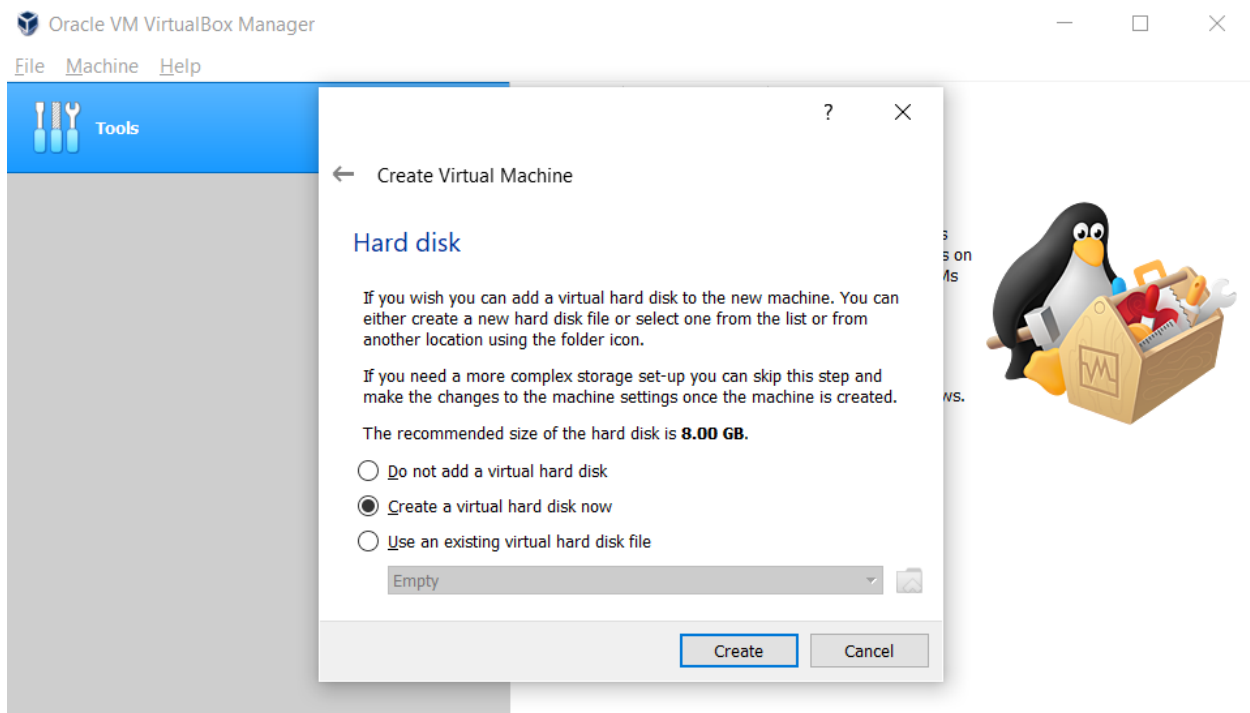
Oracle VM VirtualBox Manager

File Machine Help

Tools

?

Create Virtual Machine

Hard disk

If you wish you can add a virtual hard disk to the new machine. You can either create a new hard disk file or select one from the list or from another location using the folder icon.

If you need a more complex storage set-up you can skip this step and make the changes to the machine settings once the machine is created.

The recommended size of the hard disk is **8.00 GB**.

Do not add a virtual hard disk

Create a virtual hard disk now

Use an existing virtual hard disk file

Empty

Create Cancel

s
s on
Ms

ws.